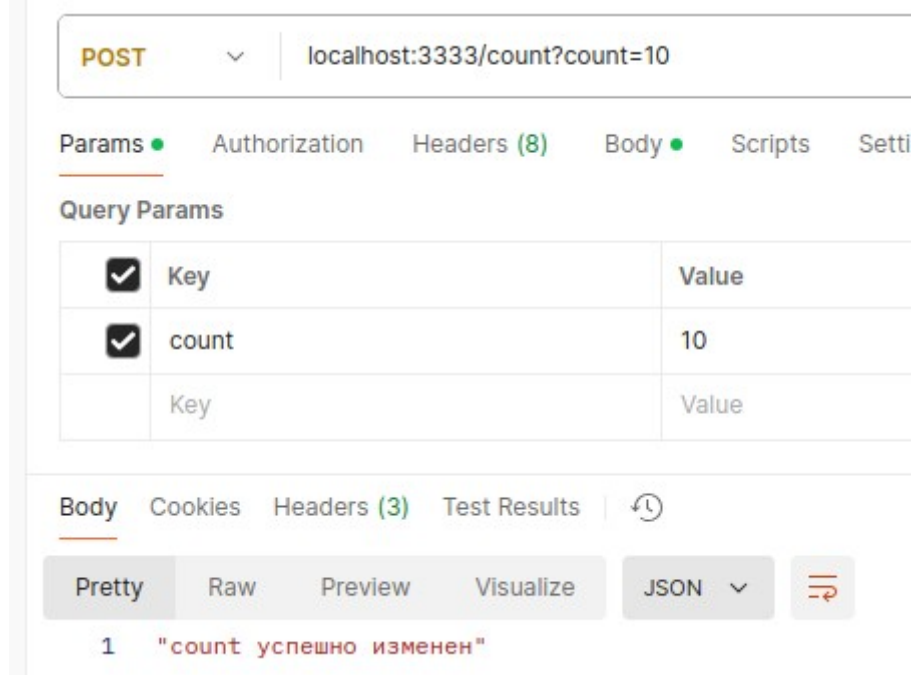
POST localhost:3333/count?count=10

Params • Authorization Headers (8) Body • Scripts Setti

Query Params

| | Key | Value |
|---|---|---|
| ☑ | Key | Value |
| ☑ | count | 10 |
| | Key | Value |

Body Cookies Headers (3) Test Results

Pretty Raw Preview Visualize JSON

1 "count успешно изменен"